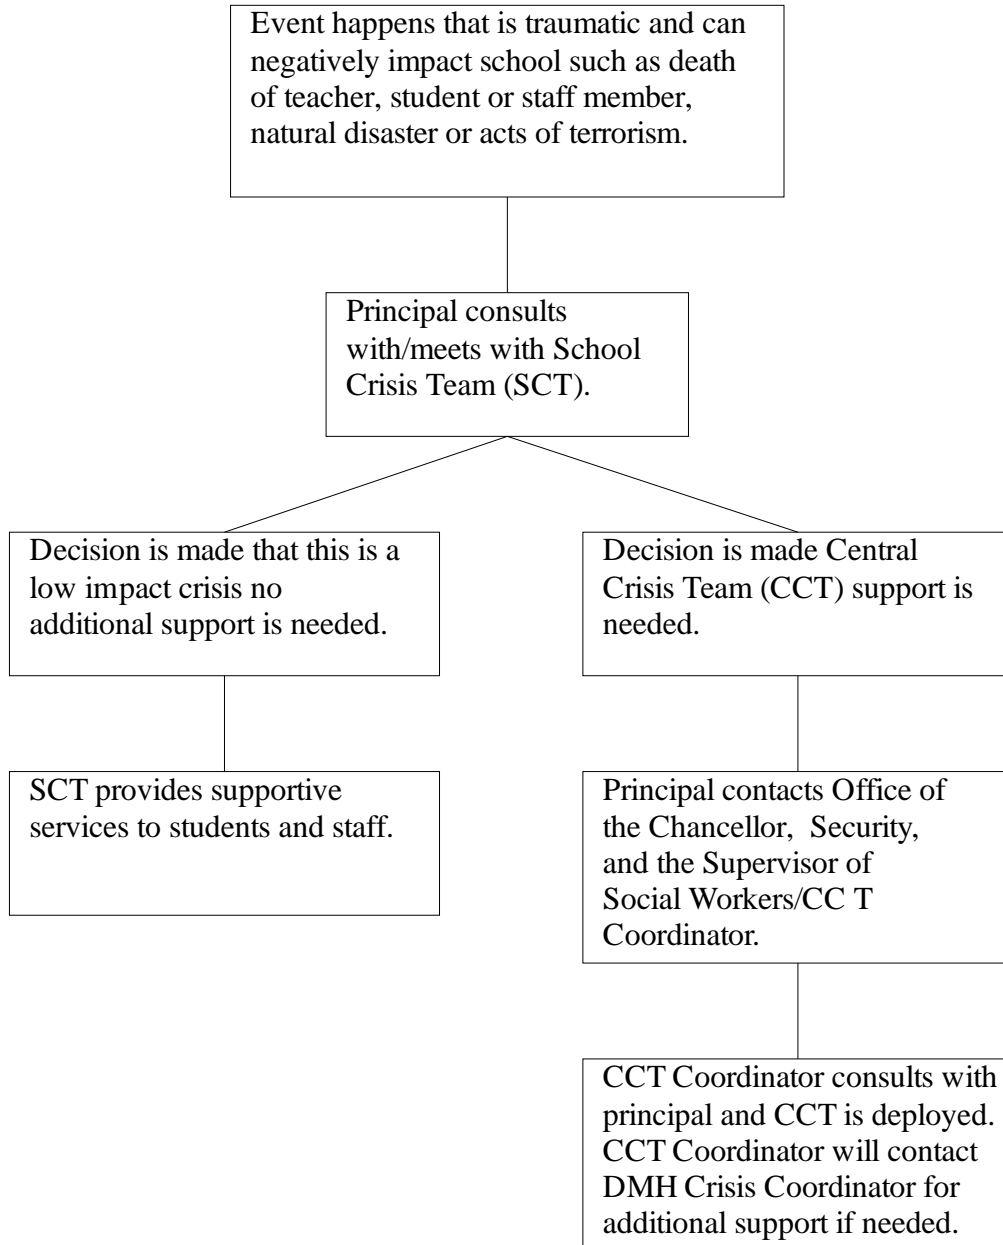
Event happens that is traumatic and can negatively impact school such as death of teacher, student or staff member, natural disaster or acts of terrorism.

Principal consults with/meets with School Crisis Team (SCT).

Decision is made that this is a low impact crisis no additional support is needed.

SCT provides supportive services to students and staff.

Decision is made Central Crisis Team (CCT) support is needed.

Principal contacts Office of the Chancellor, Security, and the Supervisor of Social Workers/CC T Coordinator.

CCT Coordinator consults with principal and CCT is deployed. CCT Coordinator will contact DMH Crisis Coordinator for additional support if needed.